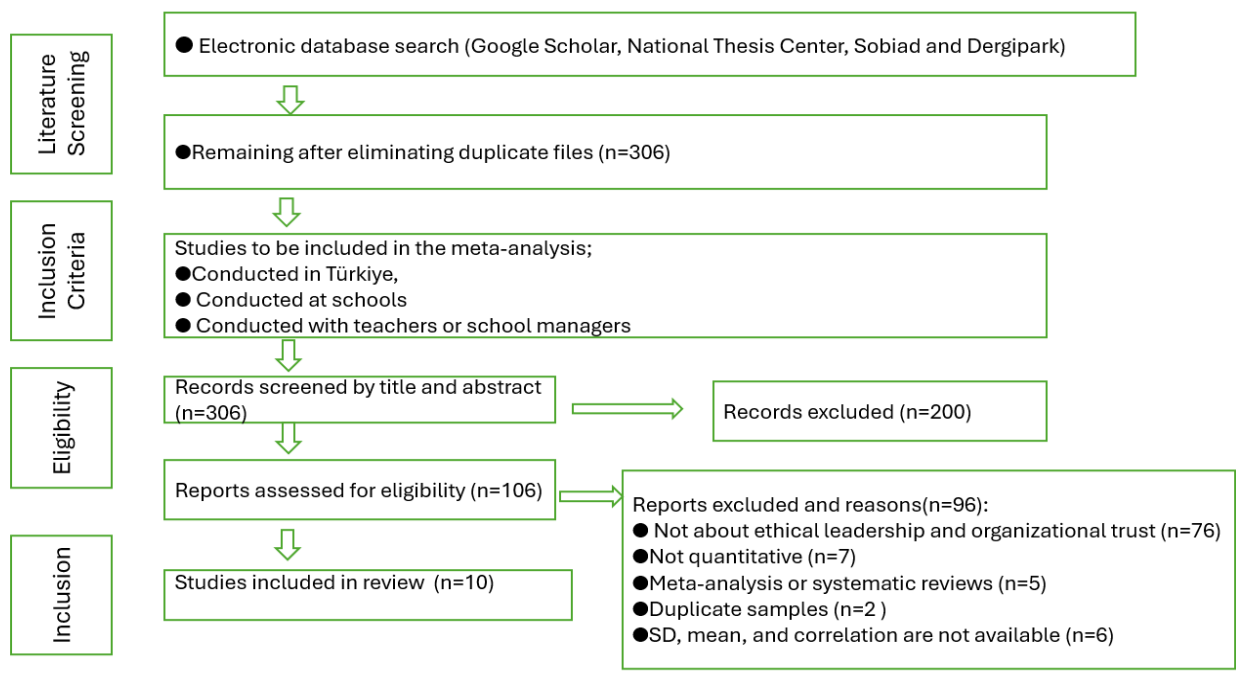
Literature Screening

● Electronic database search (Google Scholar, National Thesis Center, Sobiad and Dergipark)

●Remaining after eliminating duplicate files (n=306)

Inclusion Criteria

Studies to be included in the meta-analysis;
●Conducted in Türkiye,
● Conducted at schools
● Conducted with teachers or school managers

Eligibility

Records screened by title and abstract (n=306)

Records excluded (n=200)

Reports assessed for eligibility (n=106)

Reports excluded and reasons(n=96):
● Not about ethical leadership and organizational trust (n=76)
●Not quantitative (n=7)
●Meta-analysis or systematic reviews (n=5)
●Duplicate samples (n=2 )
●SD, mean, and correlation are not available (n=6)

Inclusion

Studies included in review (n=10)